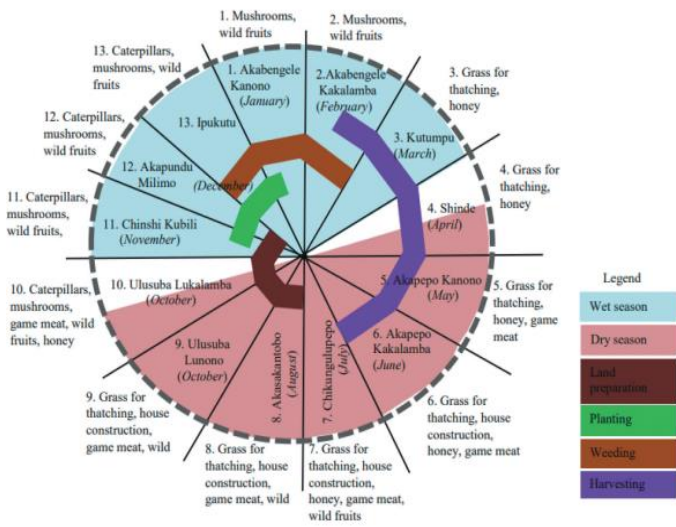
1. Mushrooms, wild fruits

2. Mushrooms, wild fruits

3. Grass for thatching, honey

4. Grass for thatching, honey

5. Grass for thatching, honey, game meat

6. Grass for thatching, house construction, honey, game meat

7. Grass for thatching, house construction, honey, game meat, wild fruits

8. Grass for thatching, house construction, game meat, wild

9. Grass for thatching, house construction, game meat, wild

10. Caterpillars, mushrooms, game meat, wild fruits, honey

11. Caterpillars, mushrooms, wild fruits,

12. Caterpillars, mushrooms, wild fruits

13. Caterpillars, mushrooms, wild fruits

1. Akabengele Kanono (*January*)

2.Akabengele Kakalamba (*February*)

3. Kutumpu (*March*)

4. Shinde (*April*)

5. Akapepo Kanono (*May*)

6. Akapepo Kakalamba (*June*)

7. Chikungulupepo (*July*)

8. Akasakantobo (*August*)

9. Ulusuba Lunono (*October*)

10. Ulusuba Lukalamba (*October*)

11. Chinshi Kubili (*November*)

12. Akapundu Milimo (*December*)

13. Ipukutu

Legend

Wet season

Dry season

Land preparation

Planting

Weeding

Harvesting